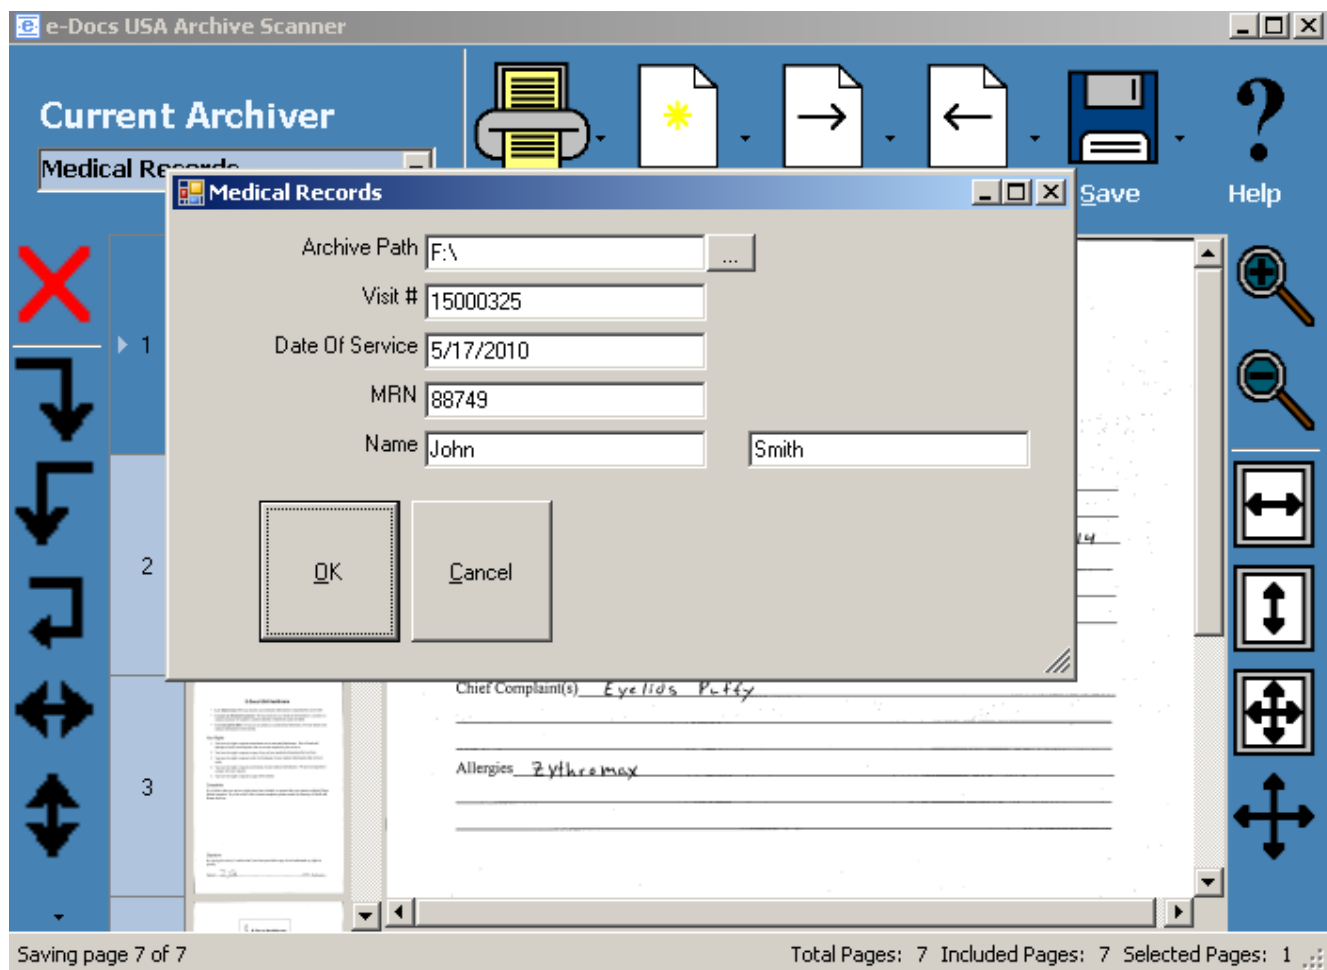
e-Docs USA Archive Scanner

Current Archiver

Medical Re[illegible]

Save

Help

Medical Records

Archive Path F:\ ...

Visit # 15000325

Date Of Service 5/17/2010

MRN 88749

Name John Smith

OK

Cancel

1

2

3

Chief Complaint(s) Eyelids Puffy

Allergies Zythromax

Saving page 7 of 7

Total Pages: 7 Included Pages: 7 Selected Pages: 1